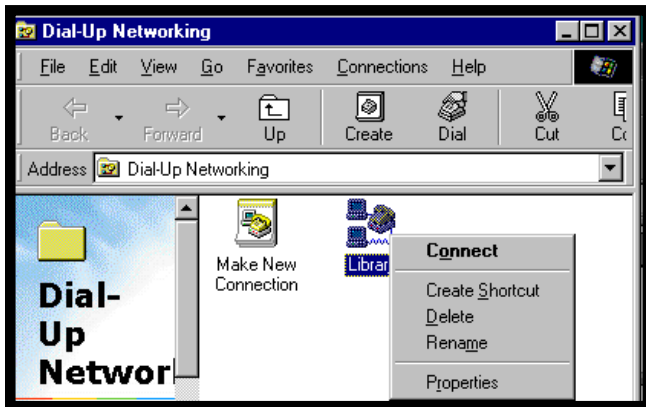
Dial-Up Networking

File Edit View Go Favorites Connections Help

Back Forward Up Create Dial Cut Co

Address Dial-Up Networking

Dial-Up Networ

Make New Connection

Librar

Connect

Create Shortcut
Delete
Rename

Properties